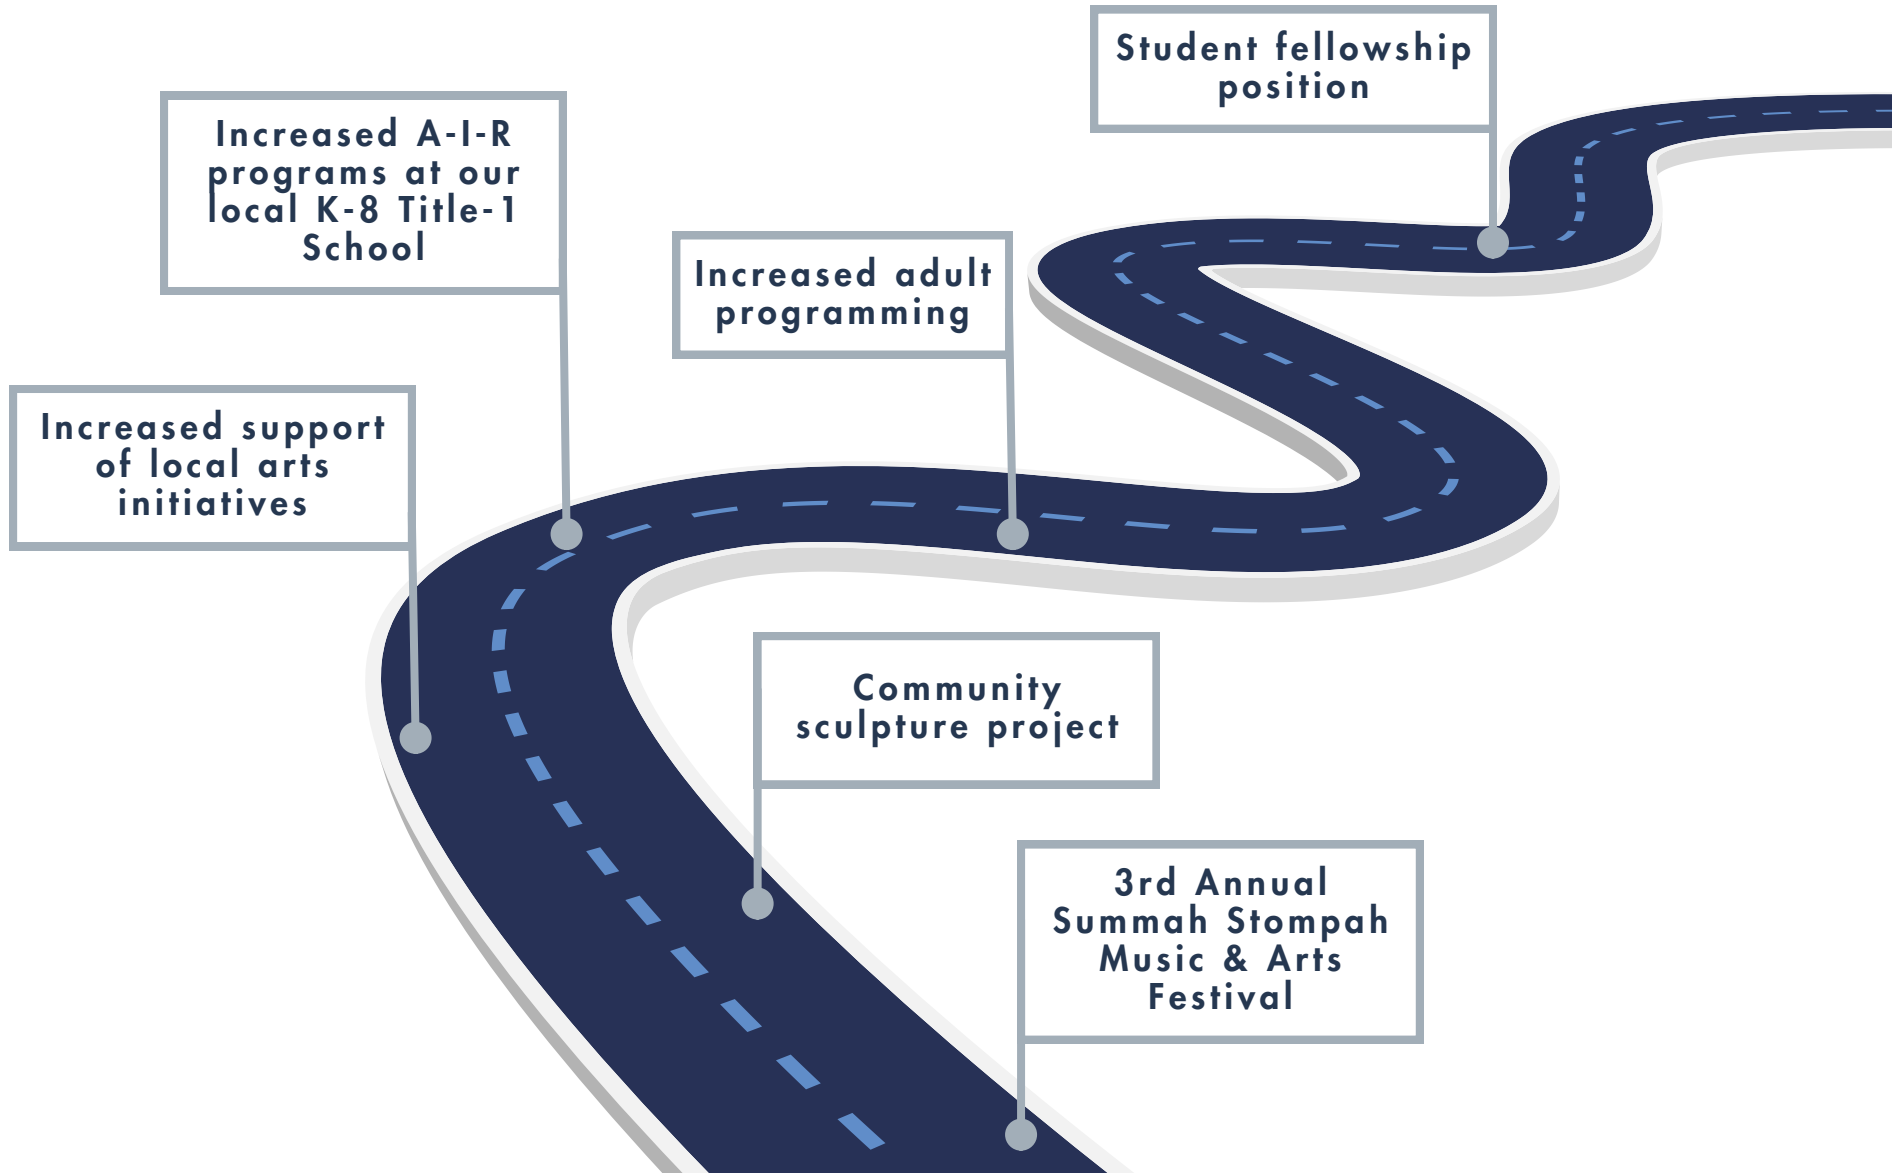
Student fellowship position

Increased A-I-R programs at our local K-8 Title-1 School

Increased adult programming

Increased support of local arts initiatives

Community sculpture project

3rd Annual Summah Stompah Music & Arts Festival